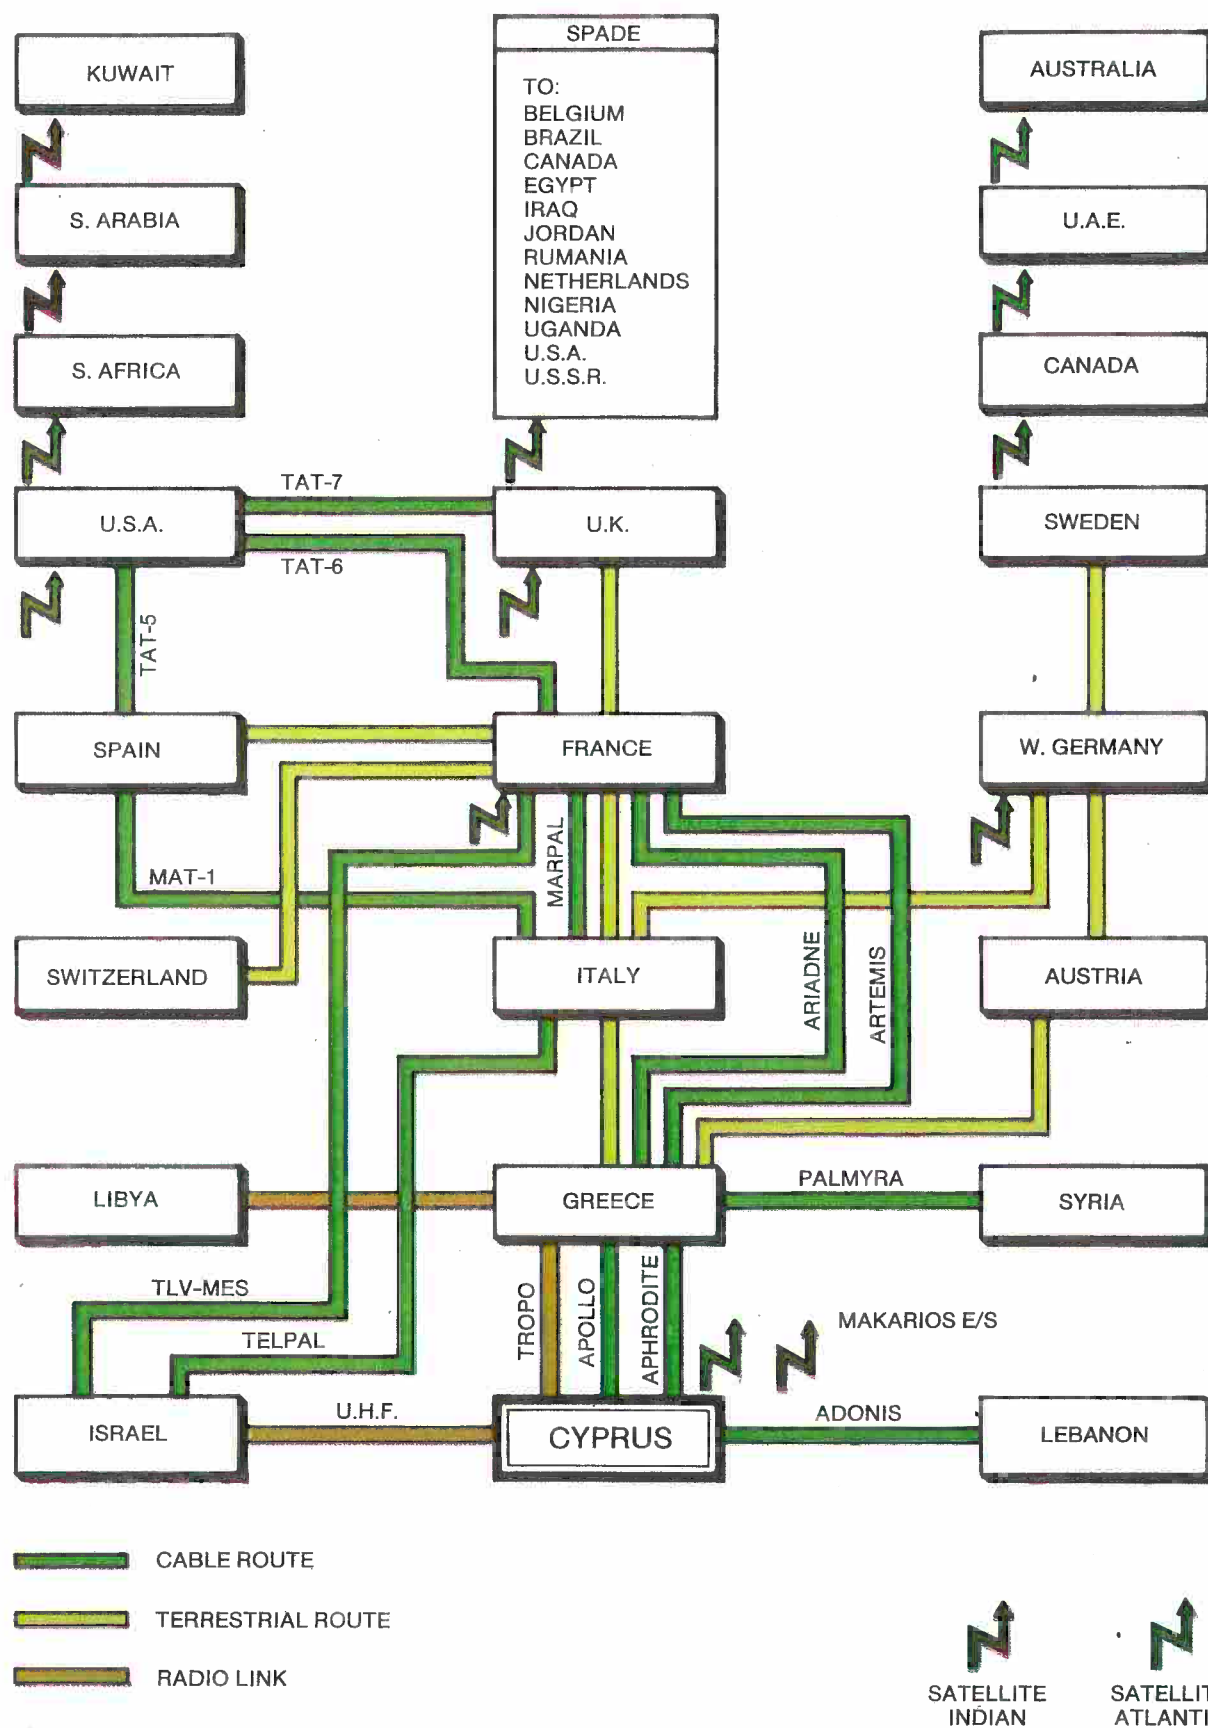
KUWAIT

SPADE

TO:
BELGIUM
BRAZIL
CANADA
EGYPT
IRAQ
JORDAN
RUMANIA
NETHERLANDS
NIGERIA
UGANDA
U.S.A.
U.S.S.R.

AUSTRALIA

S. ARABIA

U.A.E.

S. AFRICA

CANADA

TAT-7

U.S.A.

U.K.

SWEDEN

TAT-6

TAT-5

SPAIN

FRANCE

W. GERMANY

MAT-1

MARPAL

SWITZERLAND

ITALY

ARIADNE

ARTEMIS

AUSTRIA

LIBYA

GREECE

PALMYRA

SYRIA

TLV-MES

TELPAL

TROPO

APOLLO

APHRODITE

MAKARIOS E/S

ISRAEL

U.H.F.

CYPRUS

ADONIS

LEBANON

CABLE ROUTE

TERRESTRIAL ROUTE

RADIO LINK

SATELLITE INDIAN

SATELLIT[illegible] ATLANT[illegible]